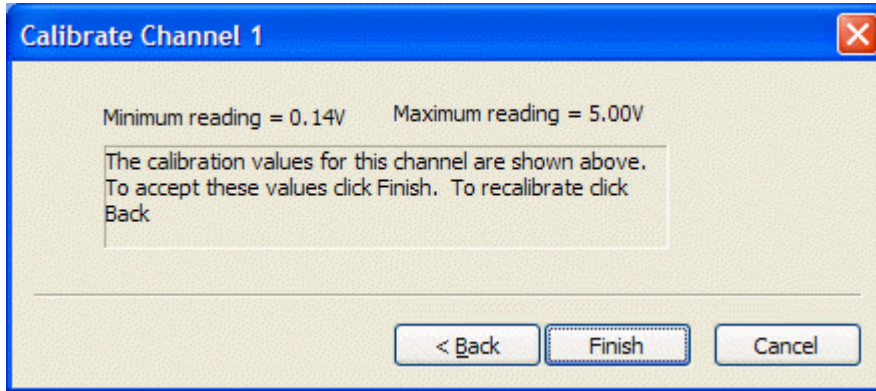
Calibrate Channel 1

Minimum reading = 0.14V

Maximum reading = 5.00V

The calibration values for this channel are shown above. To accept these values click Finish. To recalibrate click Back

< Back

Finish

Cancel